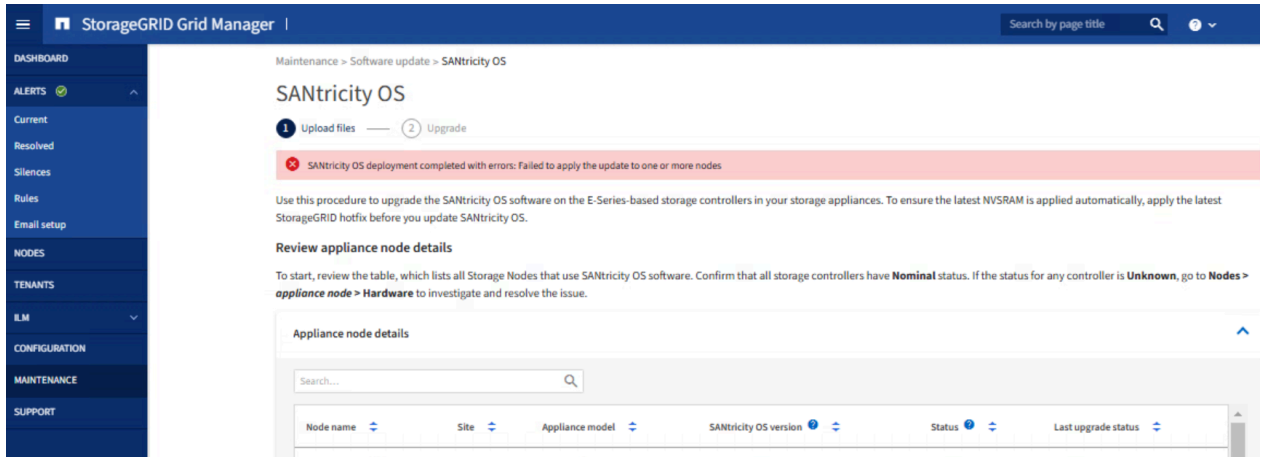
StorageGRID Grid Manager |

Search by page title

DASHBOARD
ALERTS
Current
Resolved
Silences
Rules
Email setup
NODES
TENANTS
ILM
CONFIGURATION
MAINTENANCE
SUPPORT

Maintenance > Software update > SANtricity OS

SANtricity OS

1 Upload files —— 2 Upgrade

SANtricity OS deployment completed with errors: Failed to apply the update to one or more nodes

Use this procedure to upgrade the SANtricity OS software on the E-Series-based storage controllers in your storage appliances. To ensure the latest NVSRAM is applied automatically, apply the latest StorageGRID hotfix before you update SANtricity OS.

Review appliance node details

To start, review the table, which lists all Storage Nodes that use SANtricity OS software. Confirm that all storage controllers have **Nominal** status. If the status for any controller is **Unknown**, go to **Nodes >** ***appliance node*** **> Hardware** to investigate and resolve the issue.

Appliance node details

Search....

| Node name | Site | Appliance model | SANtricity OS version | Status | Last upgrade status |
|---|---|---|---|---|---|